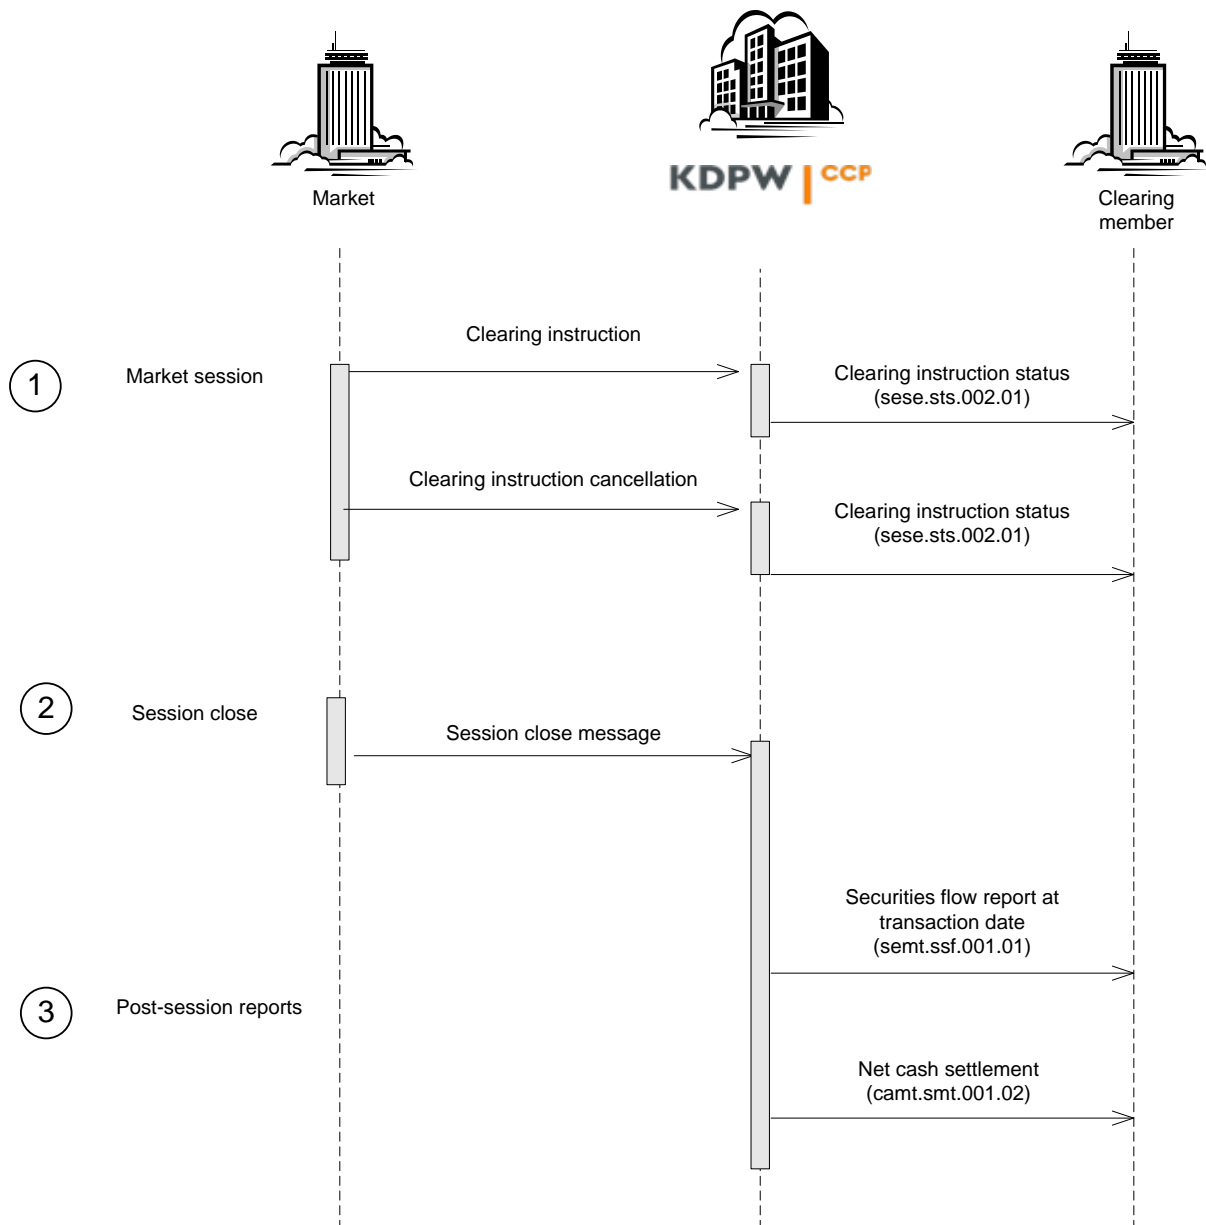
Market

KDPW | CCP

Clearing member

1 Market session

Clearing instruction

Clearing instruction status (sese.sts.002.01)

Clearing instruction cancellation

Clearing instruction status (sese.sts.002.01)

2 Session close

Session close message

Securities flow report at transaction date (semt.ssf.001.01)

3 Post-session reports

Net cash settlement (camt.smt.001.02)